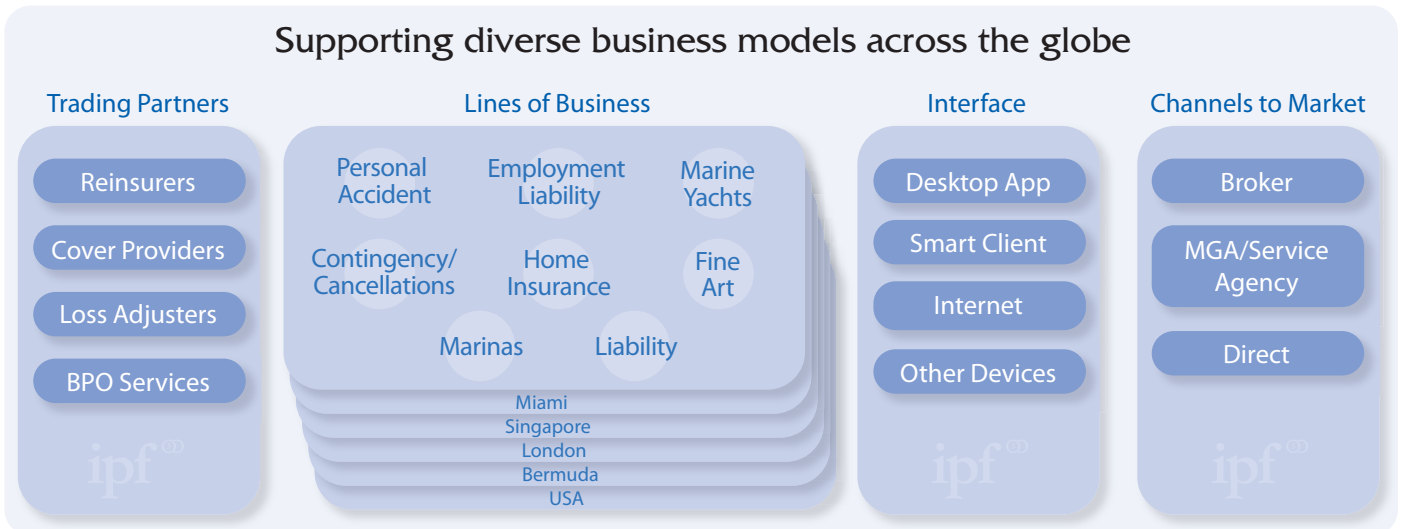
Supporting diverse business models across the globe

Trading Partners

Reinsurers

Cover Providers

Loss Adjusters

BPO Services

ipf

Lines of Business

Personal Accident

Employment Liability

Marine Yachts

Contingency/ Cancellations

Home Insurance

Fine Art

Marinas

Liability

Miami

Singapore

London

Bermuda

USA

Interface

Desktop App

Smart Client

Internet

Other Devices

ipf

Channels to Market

Broker

MGA/Service Agency

Direct

ipf